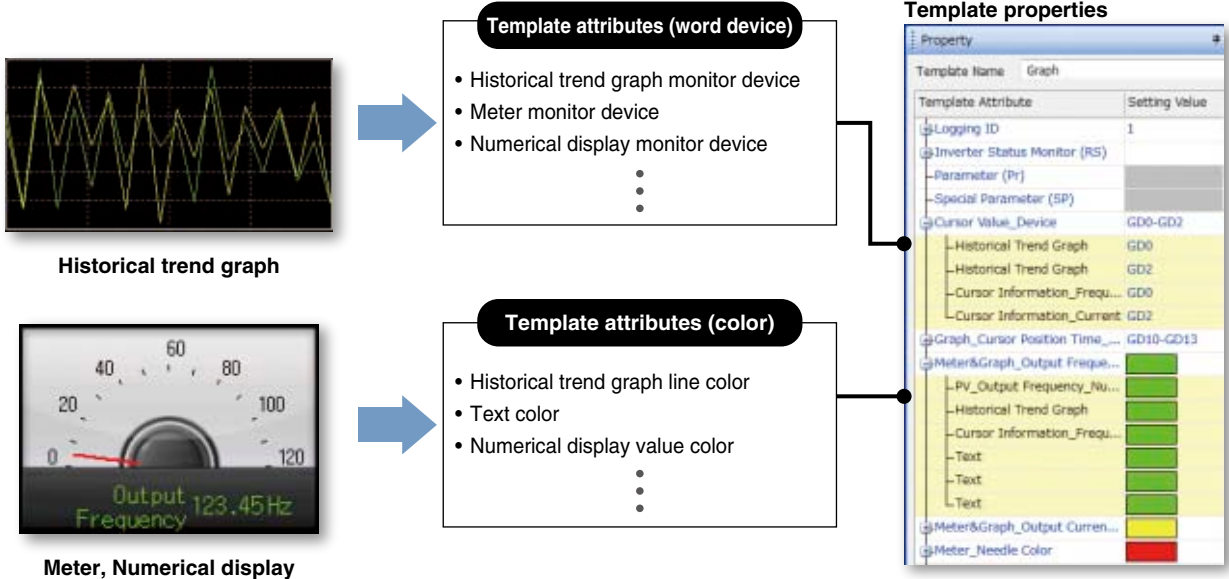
Historical trend graph

60
40
80
20
100
0
120
Output Frequency 123.45Hz

Meter, Numerical display

Template attributes (word device)

• Historical trend graph monitor device
• Meter monitor device
• Numerical display monitor device
•
•
•

Template attributes (color)

• Historical trend graph line color
• Text color
• Numerical display value color
•
•
•

Template properties

Property

Template Name Graph

| Template Attribute | Setting Value |
|---|---|
| Logging ID | 1 |
| Inverter Status Monitor (RS) | |
| Parameter (Pr) | |
| Special Parameter (SP) | |
| Cursor Value_Device | GD0-GD2 |
| Historical Trend Graph | GD0 |
| Historical Trend Graph | GD2 |
| Cursor Information_Frequ... | GD0 |
| Cursor Information_Current | GD2 |
| Graph_Cursor Position Time_... | GD10-GD13 |
| Meter&Graph_Output Freque... | |
| PV_Output Frequency_Nu... | |
| Historical Trend Graph | |
| Cursor Information_Frequ... | |
| Text | |
| Text | |
| Text | |
| Meter&Graph_Output Curren... | |
| Meter_Needle Color | |